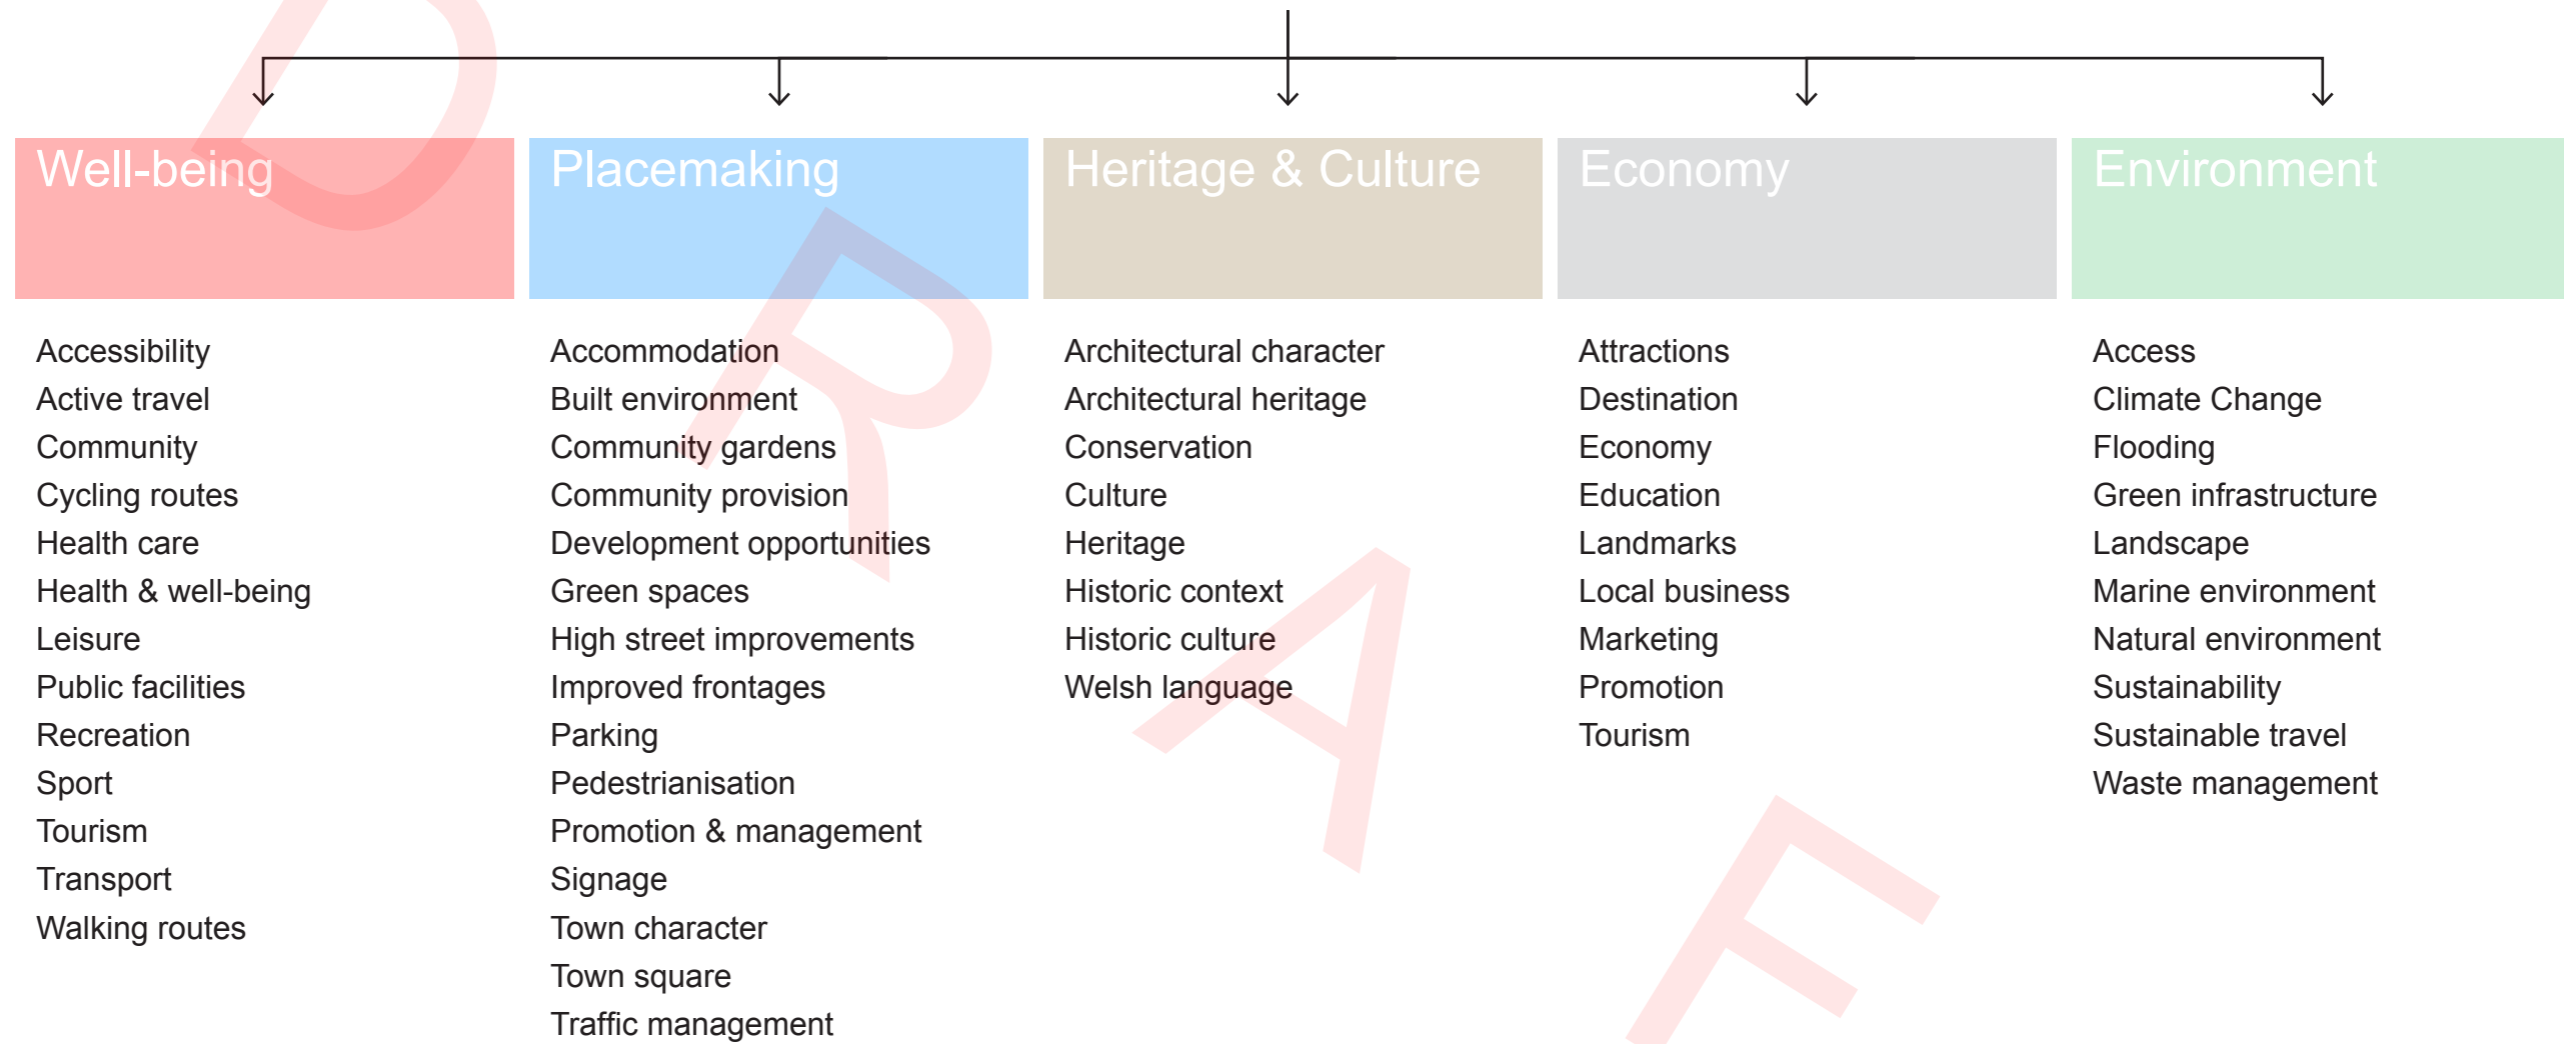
DRAFT

Well-being

Accessibility
Active travel
Community
Cycling routes
Health care
Health & well-being
Leisure
Public facilities
Recreation
Sport
Tourism
Transport
Walking routes

Placemaking

Accommodation
Built environment
Community gardens
Community provision
Development opportunities
Green spaces
High street improvements
Improved frontages
Parking
Pedestrianisation
Promotion & management
Signage
Town character
Town square
Traffic management

Heritage & Culture

Architectural character
Architectural heritage
Conservation
Culture
Heritage
Historic context
Historic culture
Welsh language

Economy

Attractions
Destination
Economy
Education
Landmarks
Local business
Marketing
Promotion
Tourism

Environment

Access
Climate Change
Flooding
Green infrastructure
Landscape
Marine environment
Natural environment
Sustainability
Sustainable travel
Waste management